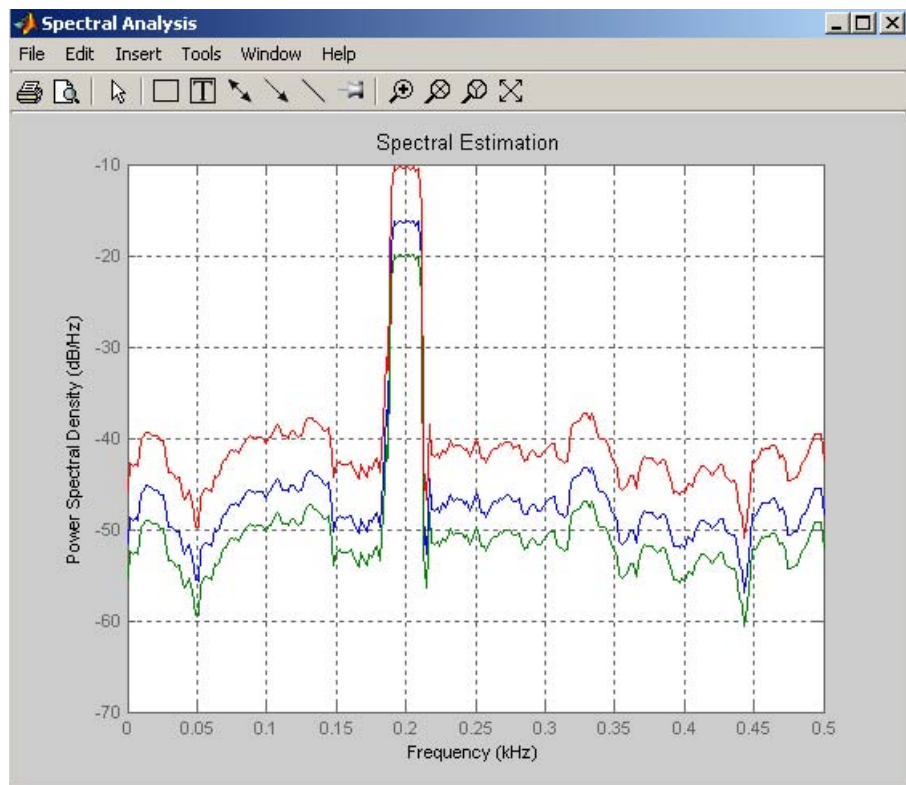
Spectral Analysis

File Edit Insert Tools Window Help

Spectral Estimation

-10
-20
-30
-40
-50
-60
-70

Power Spectral Density (dB/Hz)

0 0.05 0.1 0.15 0.2 0.25 0.3 0.35 0.4 0.45 0.5

Frequency (kHz)